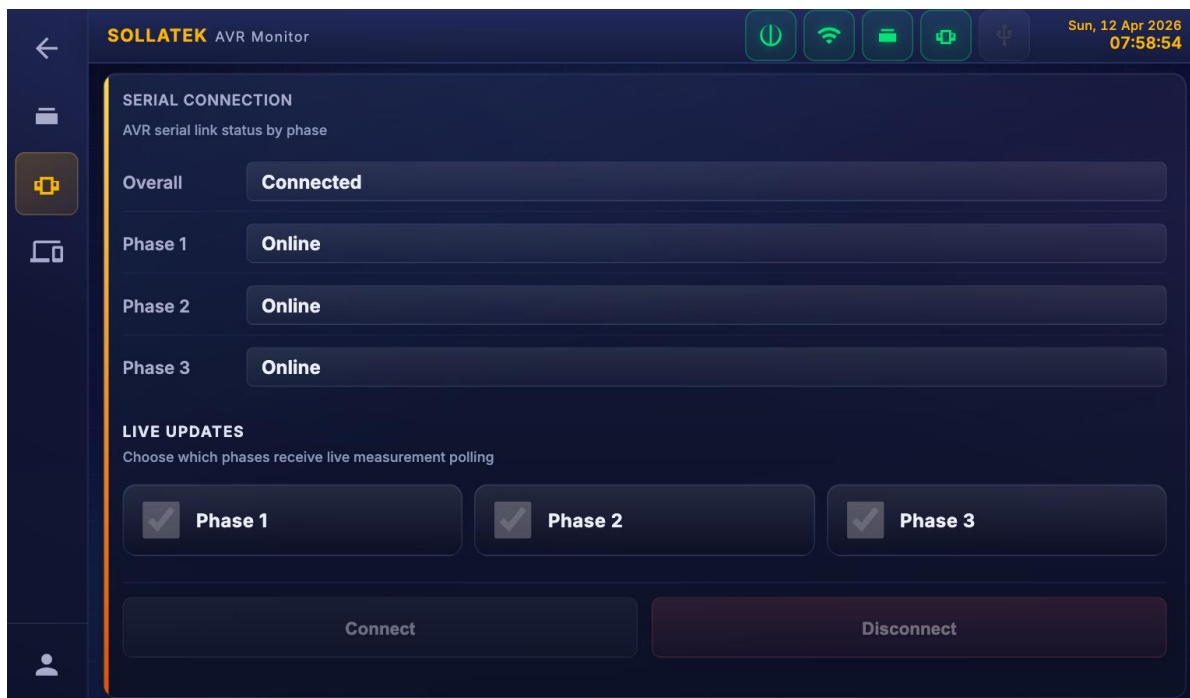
SOLLATEK AVR Monitor

Sun, 12 Apr 2026
07:58:54

SERIAL CONNECTION
AVR serial link status by phase

| | |
|---|---|
| Overall | Connected |
| Phase 1 | Online |
| Phase 2 | Online |
| Phase 3 | Online |

LIVE UPDATES
Choose which phases receive live measurement polling

Phase 1
Phase 2
Phase 3

Connect
Disconnect